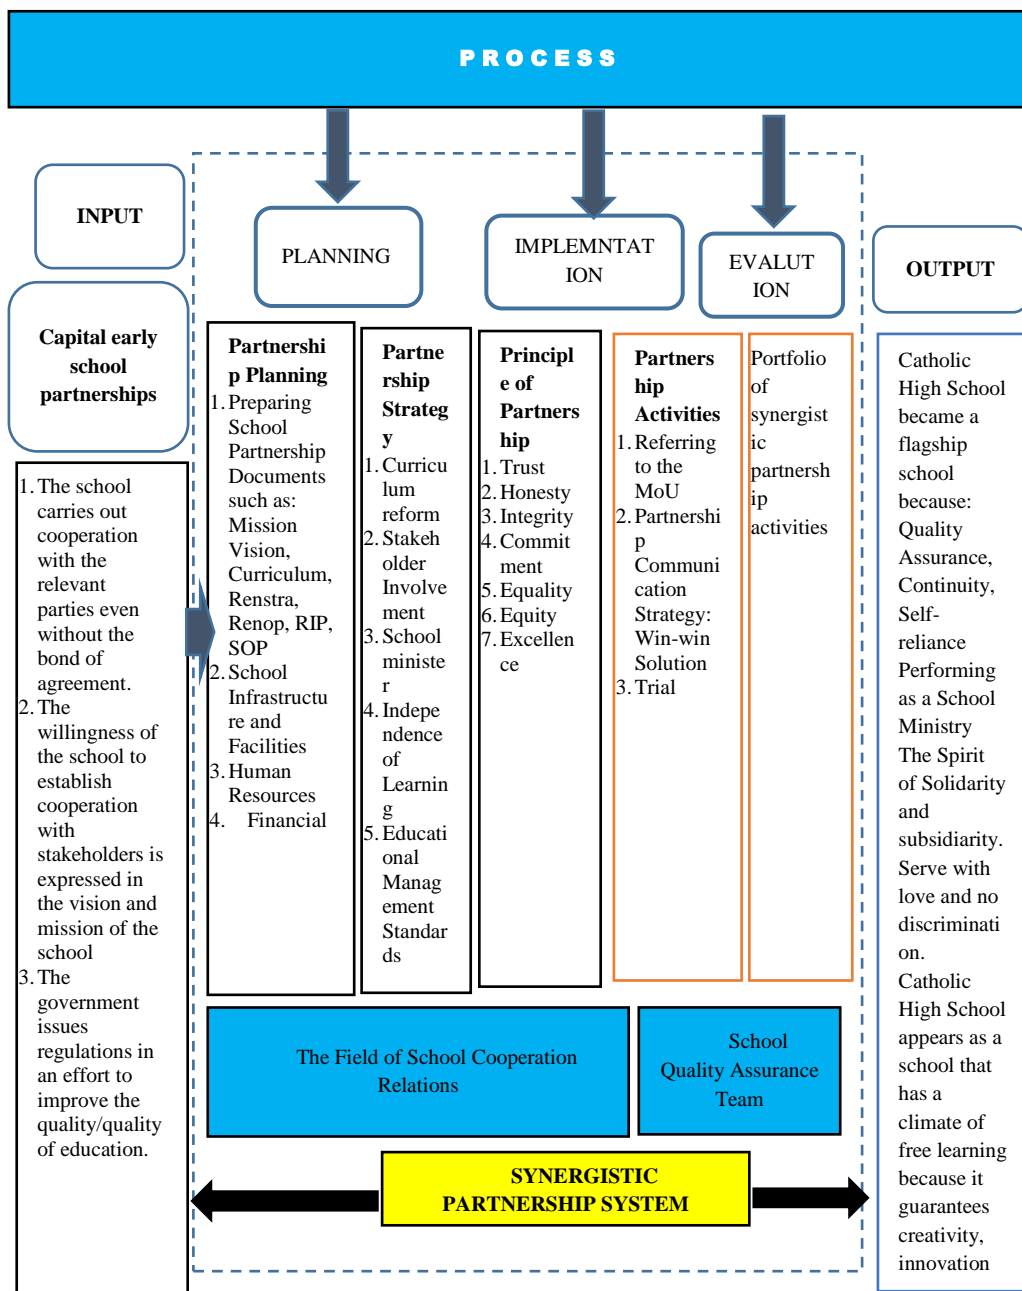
PROCESS

INPUT

Capital early school partnerships

1. The school carries out cooperation with the relevant parties even without the bond of agreement.
2. The willingness of the school to establish cooperation with stakeholders is expressed in the vision and mission of the school
3. The government issues regulations in an effort to improve the quality/quality of education.

PLANNING

Partnership Planning
1. Preparing School Partnership Documents such as: Mission Vision, Curriculum, Renstra, Renop, RIP, SOP
2. School Infrastructure and Facilities
3. Human Resources
4. Financial

IMPLEMNTATION

Partnership Strategy
1. Curriculum reform
2. Stakeholder Involvement
3. School minister
4. Independence of Learning
5. Educational Management Standards

Principle of Partnership
1. Trust
2. Honesty
3. Integrity
4. Commitment
5. Equality
6. Equity
7. Excellence

EVALUTION

Partnership Activities
1. Referring to the MoU
2. Partnership Communication Strategy: Win-win Solution
3. Trial

Portfolio of synergistic partnership activities

OUTPUT

Catholic High School became a flagship school because: Quality Assurance, Continuity, Self-reliance Performing as a School Ministry The Spirit of Solidarity and subsidiarity. Serve with love and no discrimination. Catholic High School appears as a school that has a climate of free learning because it guarantees creativity, innovation

The Field of School Cooperation Relations

School Quality Assurance Team

SYNERGISTIC PARTNERSHIP SYSTEM